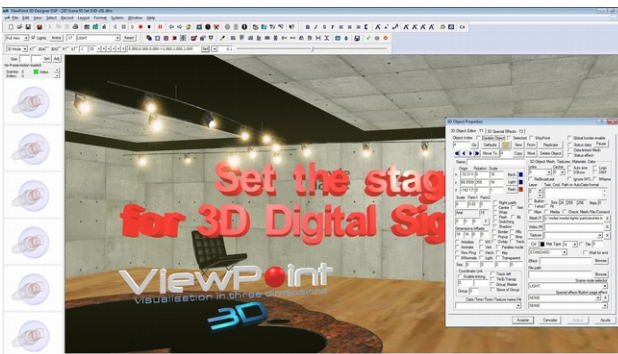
ViewPoint 3D Designer

File Edit View Select Record Layout Frame System Window Help

Set the stag
for 3D Digital Sig

ViewPoint
visualisation in three dimensions
3D

3D Object Properties

Object Index

Name

Origin Rotation Scale

Back

Diff

Scale Patch1 Patch2

Position Offset

Dimensions Effects

Visible

Animate

Collide

Coordinate Link

Enable linking

Track left

Track Frames

Group Master

Show of Group

Date Time Timer

Browse

Special effect Button page effect

NONE

Annuler

Appliquer

Aide

Ajouter